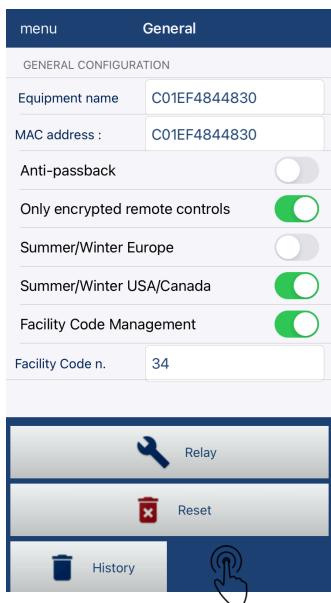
menu General

GENERAL CONFIGURATION

Equipment name C01EF4844830

MAC address : C01EF4844830

Anti-passback

Only encrypted remote controls

Summer/Winter Europe

Summer/Winter USA/Canada

Facility Code Management

Facility Code n. 34

Relay

Reset

History